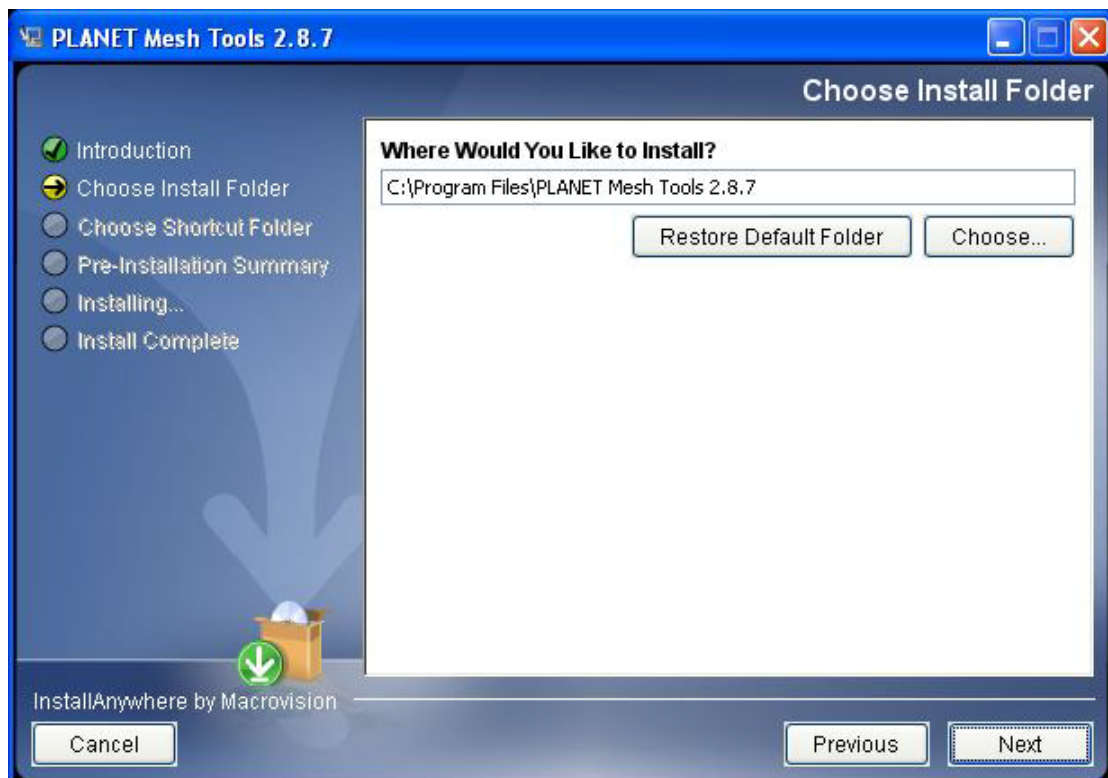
PLANET Mesh Tools 2.8.7

Choose Install Folder

Introduction
Choose Install Folder
Choose Shortcut Folder
Pre-Installation Summary
Installing...
Install Complete

Where Would You Like to Install?
C:\Program Files\PLANET Mesh Tools 2.8.7

Restore Default Folder
Choose...

InstallAnywhere by Macrovision

Cancel
Previous
Next